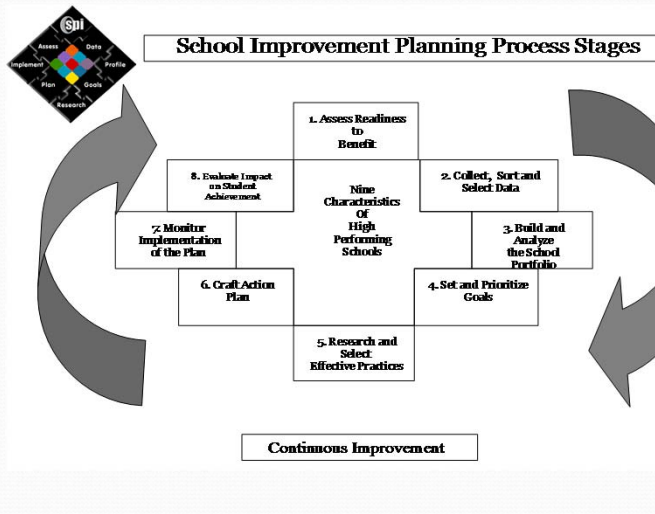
Spi
Assess
Data
Implement
Profile
Plan
Goals
Research

School Improvement Planning Process Stages

1. Assess Readiness to Benefit

8. Evaluate Impact on Student Achievement

Nine Characteristics Of High Performing Schools

2. Collect, Sort and Select Data

7. Monitor Implementation of the Plan

3. Build and Analyze the School Portfolio

6. Craft Action Plan

4. Set and Prioritize Goals

5. Research and Select Effective Practices

Continuous Improvement